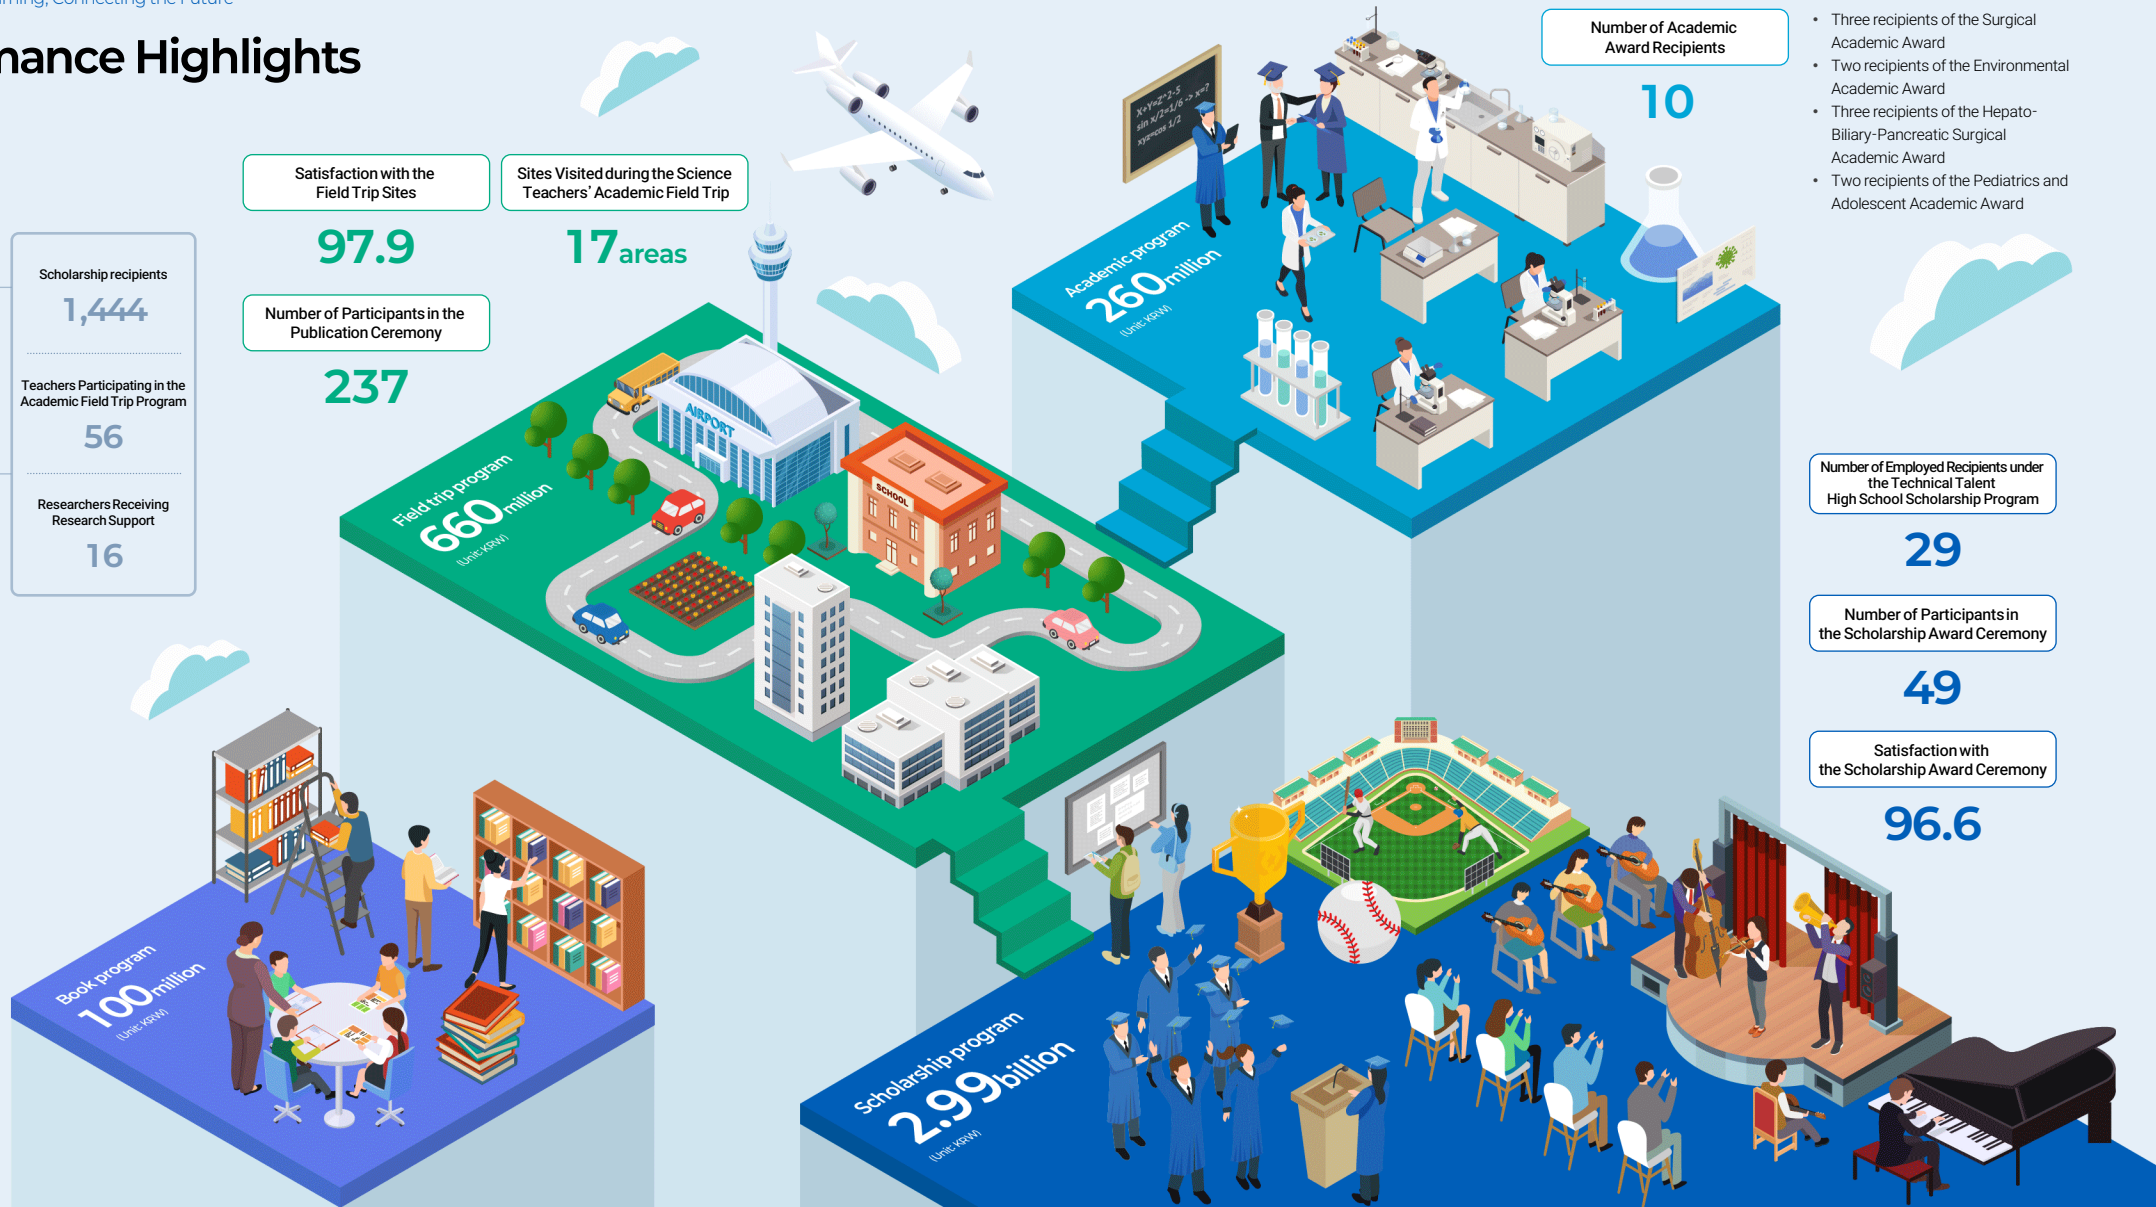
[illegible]ning, Connecting the Future

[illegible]nance Highlights

Scholarship recipients
1,444

Teachers Participating in the Academic Field Trip Program
56

Researchers Receiving Research Support
16

Satisfaction with the Field Trip Sites
97.9

Sites Visited during the Science Teachers' Academic Field Trip
17areas

Number of Participants in the Publication Ceremony
237

Field trip program
660million
(Unit: KRW)

AIRPORT

SCHOOL

Academic program
260million
(Unit: KRW)

Number of Academic Award Recipients
10

• Three recipients of the Surgical Academic Award
• Two recipients of the Environmental Academic Award
• Three recipients of the Hepato-Biliary-Pancreatic Surgical Academic Award
• Two recipients of the Pediatrics and Adolescent Academic Award

Number of Employed Recipients under the Technical Talent High School Scholarship Program
29

Number of Participants in the Scholarship Award Ceremony
49

Satisfaction with the Scholarship Award Ceremony
96.6

Book program
100million
(Unit: KRW)

Scholarship program
2.99billion
(Unit: KRW)